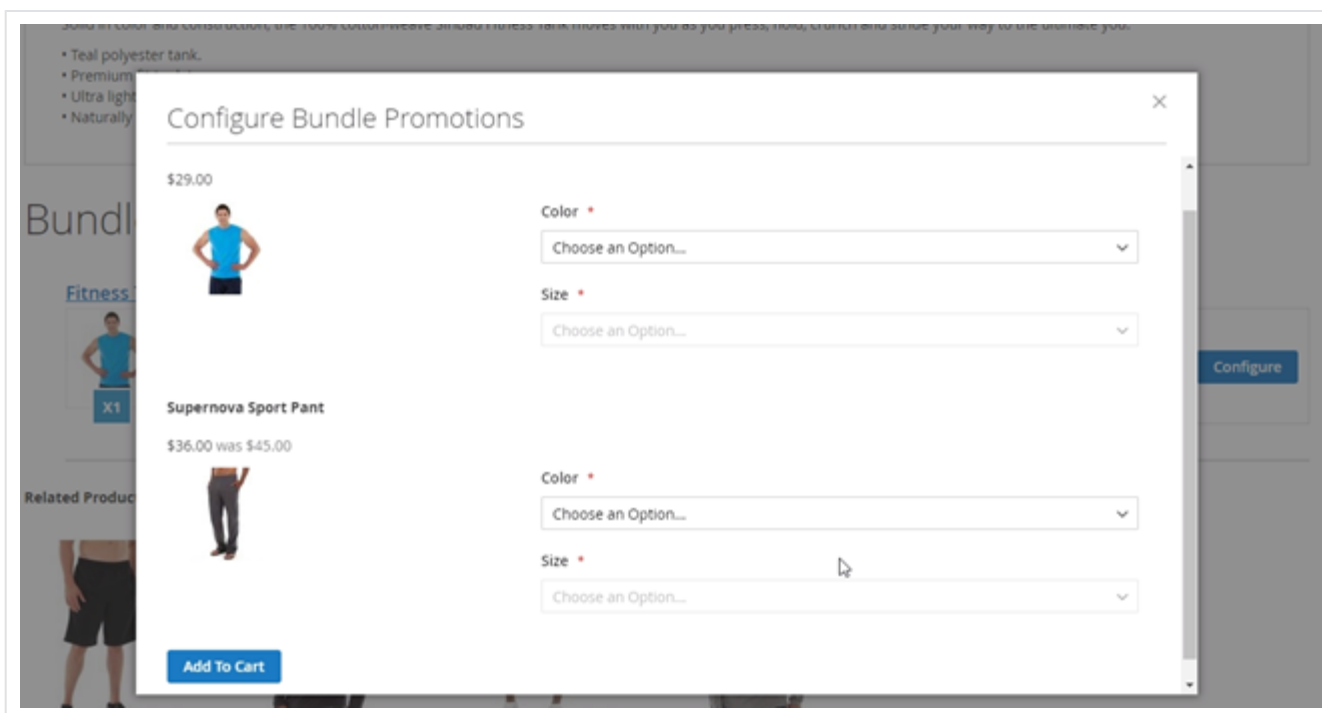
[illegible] the 100% cotton-weave Sinbad Fitness Tank moves with you as you press, hold, crunch and stride your way to the ultimate you.

• Teal polyester tank.
• Premium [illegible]
• Ultra light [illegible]
• Naturally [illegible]

Bundl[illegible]

Fitness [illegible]

X1

Configure

Related Produc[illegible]

Configure Bundle Promotions

×

$29.00

Color *

Choose an Option...

Size *

Choose an Option...

Supernova Sport Pant

$36.00 was $45.00

Color *

Choose an Option...

Size *

Choose an Option...

Add To Cart